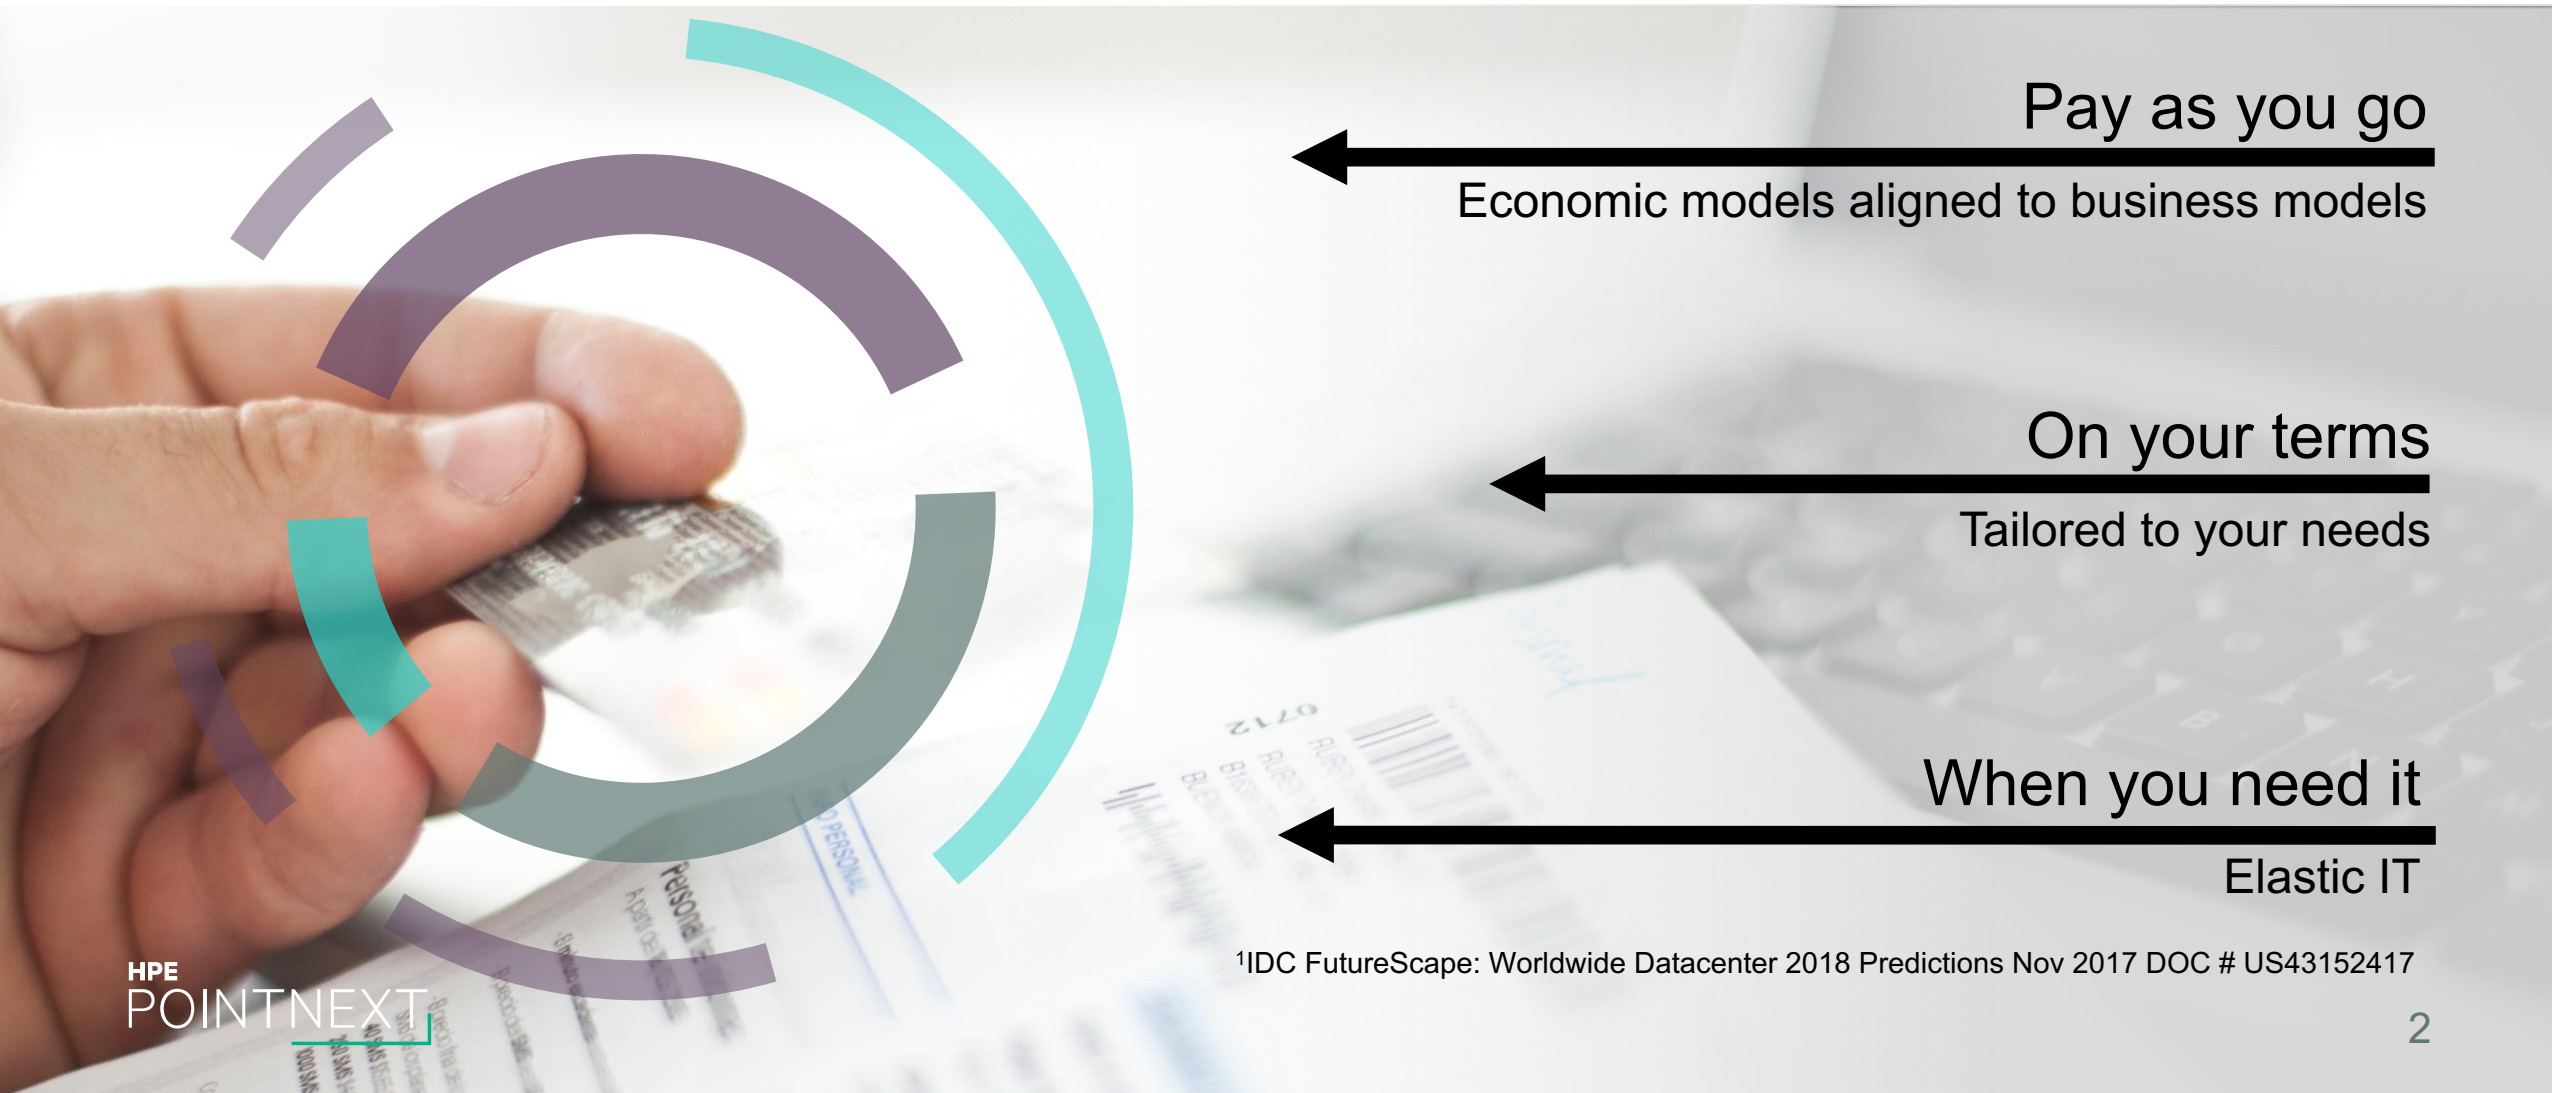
Pay as you go

Economic models aligned to business models

On your terms

Tailored to your needs

When you need it

Elastic IT

$^1$IDC FutureScape: Worldwide Datacenter 2018 Predictions Nov 2017 DOC # US43152417

HPE
POINTNEXT

2